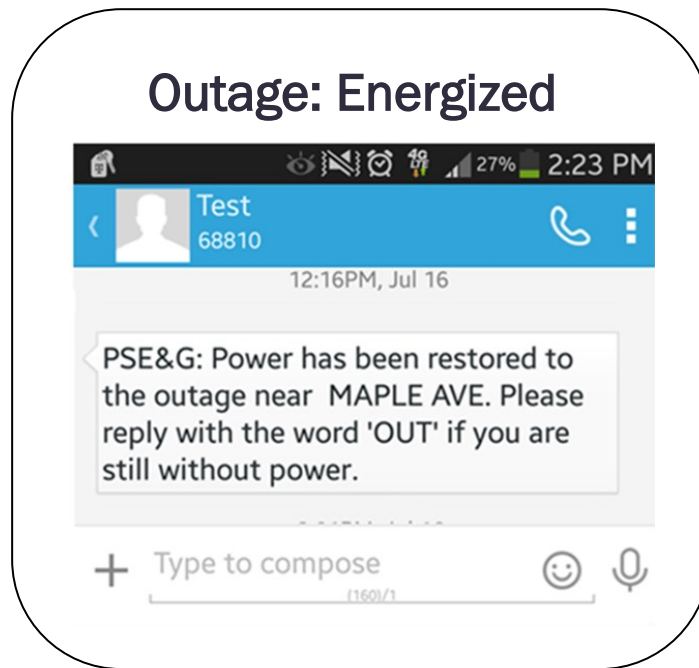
Outage: Energized

27% 2:23 PM

Test
68810

12:16PM, Jul 16

PSE&G: Power has been restored to the outage near MAPLE AVE. Please reply with the word 'OUT' if you are still without power.

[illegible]

+ Type to compose
(160)/1